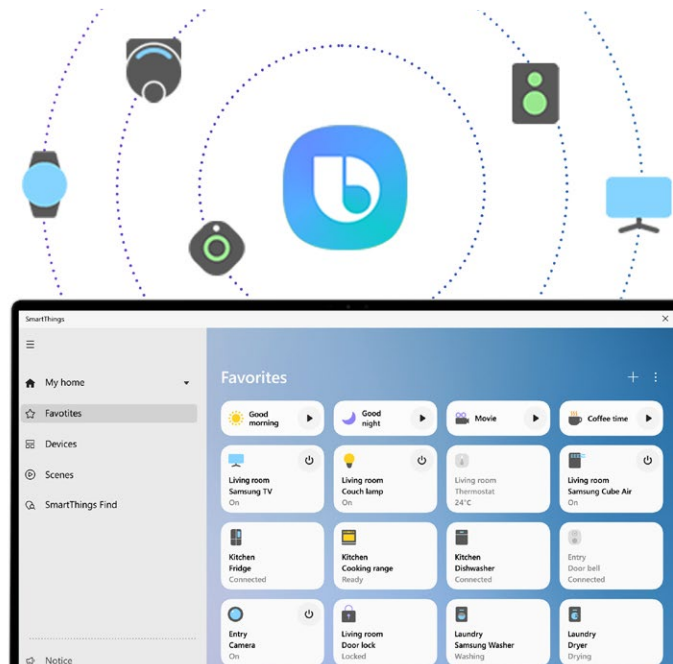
SmartThings

My home

Favotites

Devices

Scenes

SmartThings Find

Notice

Favorites

Good morning

Good night

Movie

Coffee time

Living room
Samsung TV
On

Living room
Couch lamp
On

Living room
Thermostat
24°C

Living room
Samsung Cube Air
On

Kitchen
Fridge
Connected

Kitchen
Cooking range
Ready

Kitchen
Dishwasher
Connected

Entry
Door bell
Connected

Entry
Camera
On

Living room
Door lock
Locked

Laundry
Samsung Washer
Washing

Laundry
Dryer
Drying